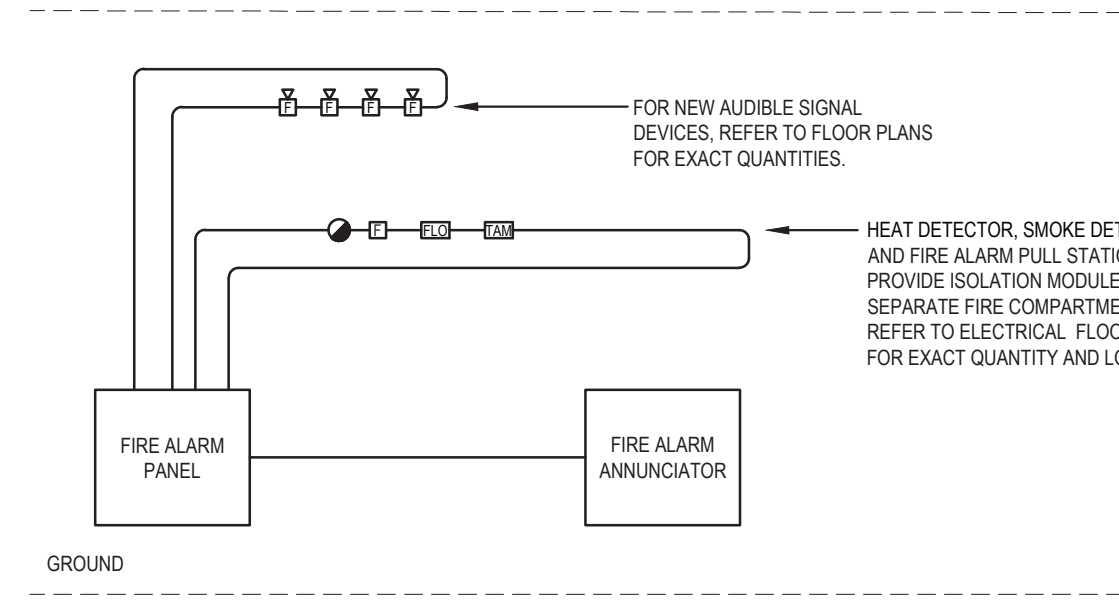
F F F F

FOR NEW AUDIBLE SIGNAL DEVICES, REFER TO FLOOR PLANS FOR EXACT QUANTITIES.

F FLO TAM

HEAT DETECTOR, SMOKE DET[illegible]
AND FIRE ALARM PULL STATIO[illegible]
PROVIDE ISOLATION MODULE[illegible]
SEPARATE FIRE COMPARTME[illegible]
REFER TO ELECTRICAL FLOO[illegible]
FOR EXACT QUANTITY AND LO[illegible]

FIRE ALARM PANEL

FIRE ALARM ANNUNCIATOR

GROUND